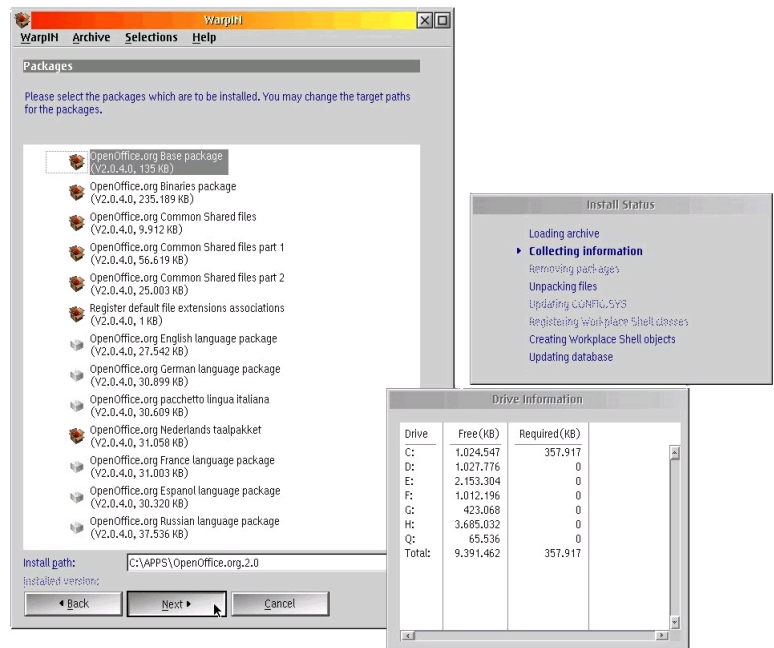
WarpIN

WarpIN Archive Selections Help

Packages

Please select the packages which are to be installed. You may change the target paths for the packages.

OpenOffice.org Base package (V2.0.4.0, 135 KB)
OpenOffice.org Binaries package (V2.0.4.0, 235.189 KB)
OpenOffice.org Common Shared files (V2.0.4.0, 9.912 KB)
OpenOffice.org Common Shared files part 1 (V2.0.4.0, 56.619 KB)
OpenOffice.org Common Shared files part 2 (V2.0.4.0, 25.003 KB)
Register default file extensions associations (V2.0.4.0, 1 KB)
OpenOffice.org English language package (V2.0.4.0, 27.542 KB)
OpenOffice.org German language package (V2.0.4.0, 30.899 KB)
OpenOffice.org pacchetto lingua italiana (V2.0.4.0, 30.609 KB)
OpenOffice.org Nederlands taalpakket (V2.0.4.0, 31.058 KB)
OpenOffice.org France language package (V2.0.4.0, 31.003 KB)
OpenOffice.org Espanol language package (V2.0.4.0, 30.320 KB)
OpenOffice.org Russian language package (V2.0.4.0, 37.536 KB)

Install path: C:\APPS\OpenOffice.org.2.0
Installed version:

◂ Back   Next ▸   Cancel

Install Status

Loading archive
Collecting information
Removing packages
Unpacking files
Updating CONFIG.SYS
Registering Workplace Shell classes
Creating Workplace Shell objects
Updating database

Drive Information

| Drive | Free (KB) | Required (KB) |
|---|---|---|
| C: | 1.024.547 | 357.917 |
| D: | 1.027.776 | 0 |
| E: | 2.153.304 | 0 |
| F: | 1.012.196 | 0 |
| G: | 423.068 | 0 |
| H: | 3.685.032 | 0 |
| Q: | 65.536 | 0 |
| Total: | 9.391.462 | 357.917 |